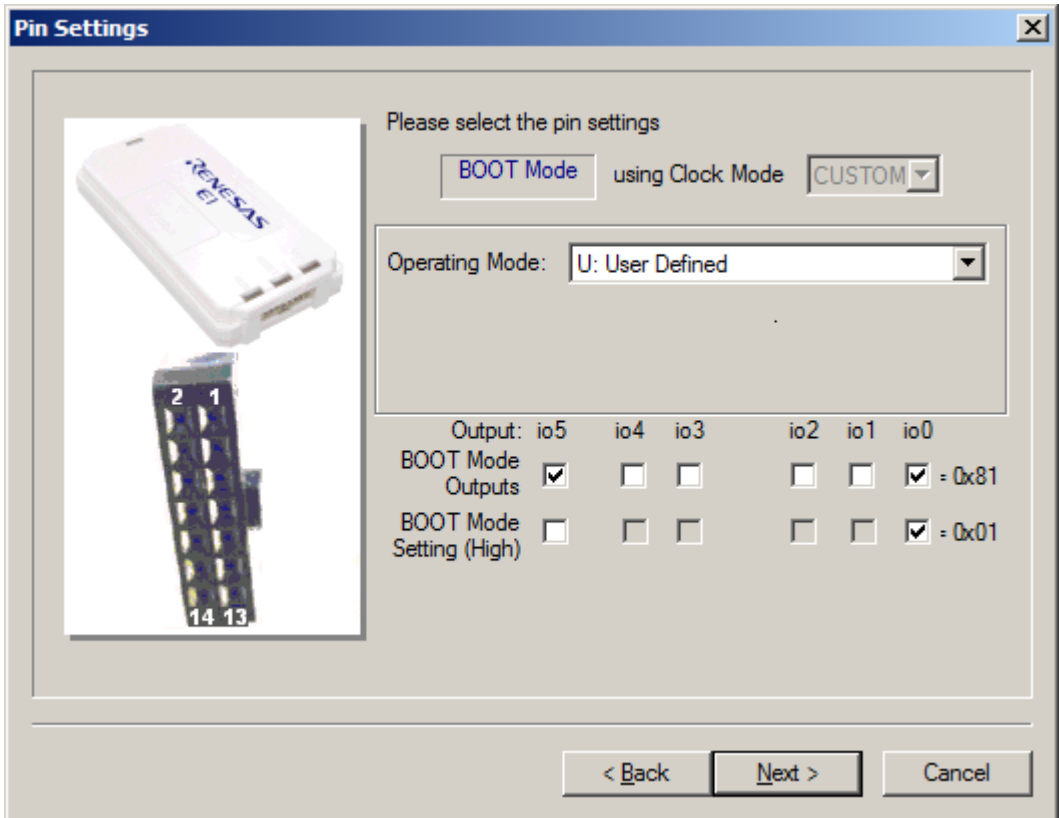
Pin Settings

RENESAS E1

2 1

14 13

Please select the pin settings

BOOT Mode using Clock Mode CUSTOM

Operating Mode: U: User Defined

| Output: | io5 | io4 | io3 | io2 | io1 | io0 | |
|---|---|---|---|---|---|---|---|
| BOOT Mode Outputs | ☑ | ☐ | ☐ | ☐ | ☐ | ☑ | = 0x81 |
| BOOT Mode Setting (High) | ☐ | ☐ | ☐ | ☐ | ☐ | ☑ | = 0x01 |

< Back Next > Cancel